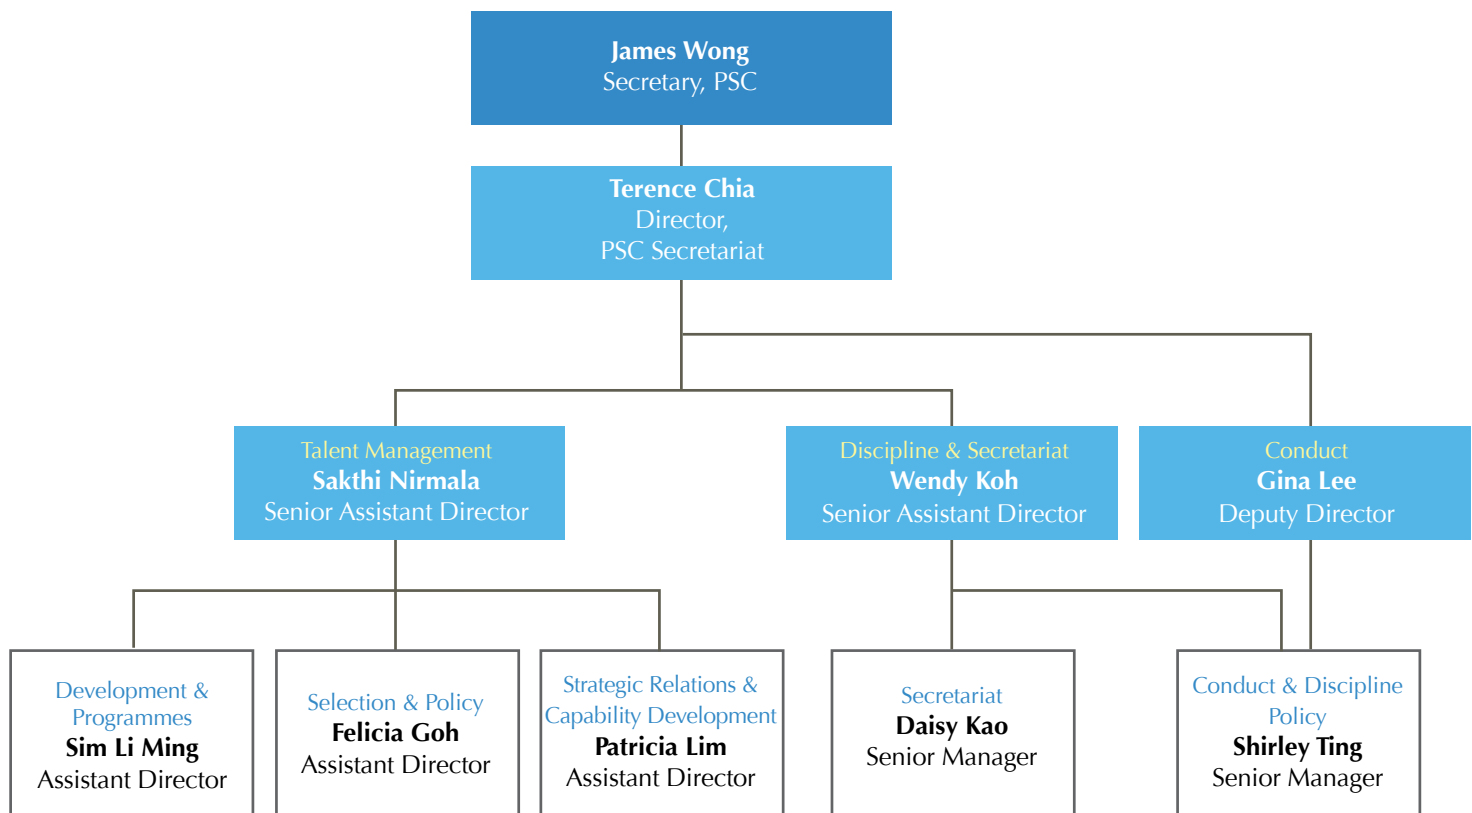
James Wong
Secretary, PSC

Terence Chia
Director,
PSC Secretariat

Talent Management
Sakthi Nirmala
Senior Assistant Director

Discipline & Secretariat
Wendy Koh
Senior Assistant Director

Conduct
Gina Lee
Deputy Director

Development & Programmes
Sim Li Ming
Assistant Director

Selection & Policy
Felicia Goh
Assistant Director

Strategic Relations & Capability Development
Patricia Lim
Assistant Director

Secretariat
Daisy Kao
Senior Manager

Conduct & Discipline Policy
Shirley Ting
Senior Manager